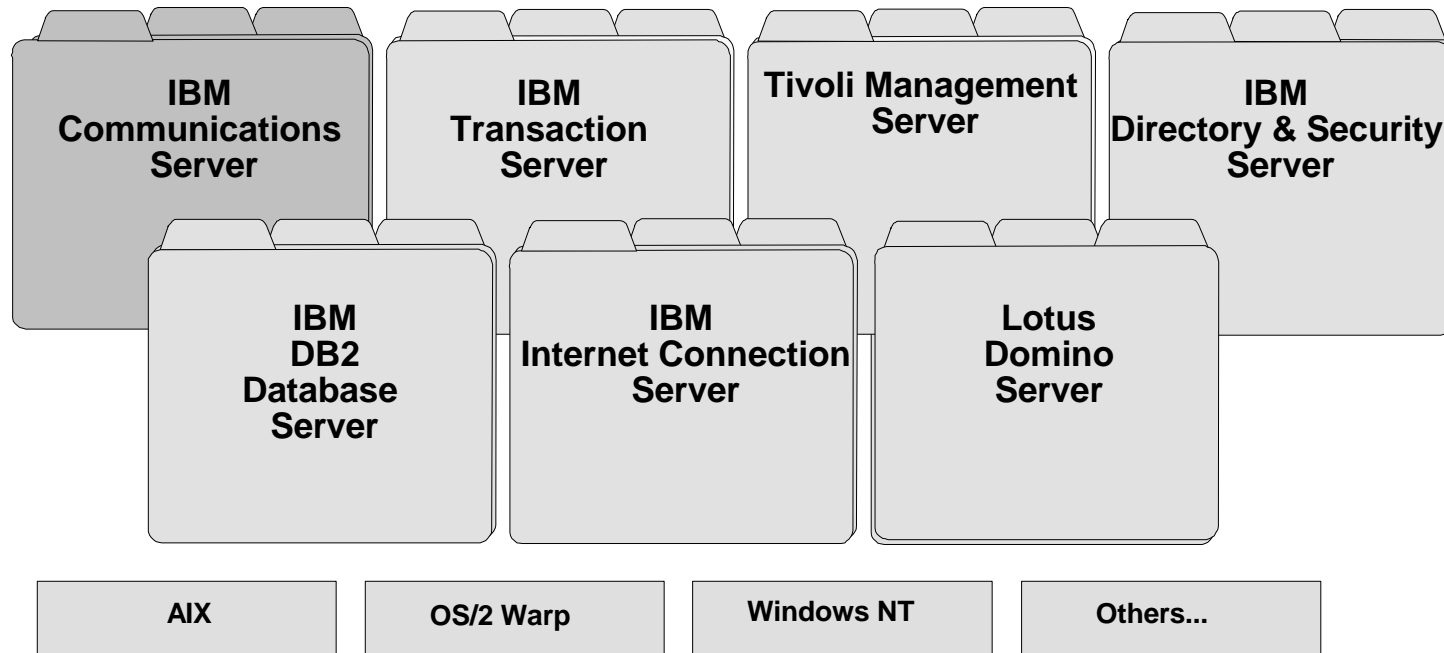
IBM Communications Server

IBM Transaction Server

Tivoli Management Server

IBM Directory & Security Server

IBM DB2 Database Server

IBM Internet Connection Server

Lotus Domino Server

AIX

OS/2 Warp

Windows NT

Others...